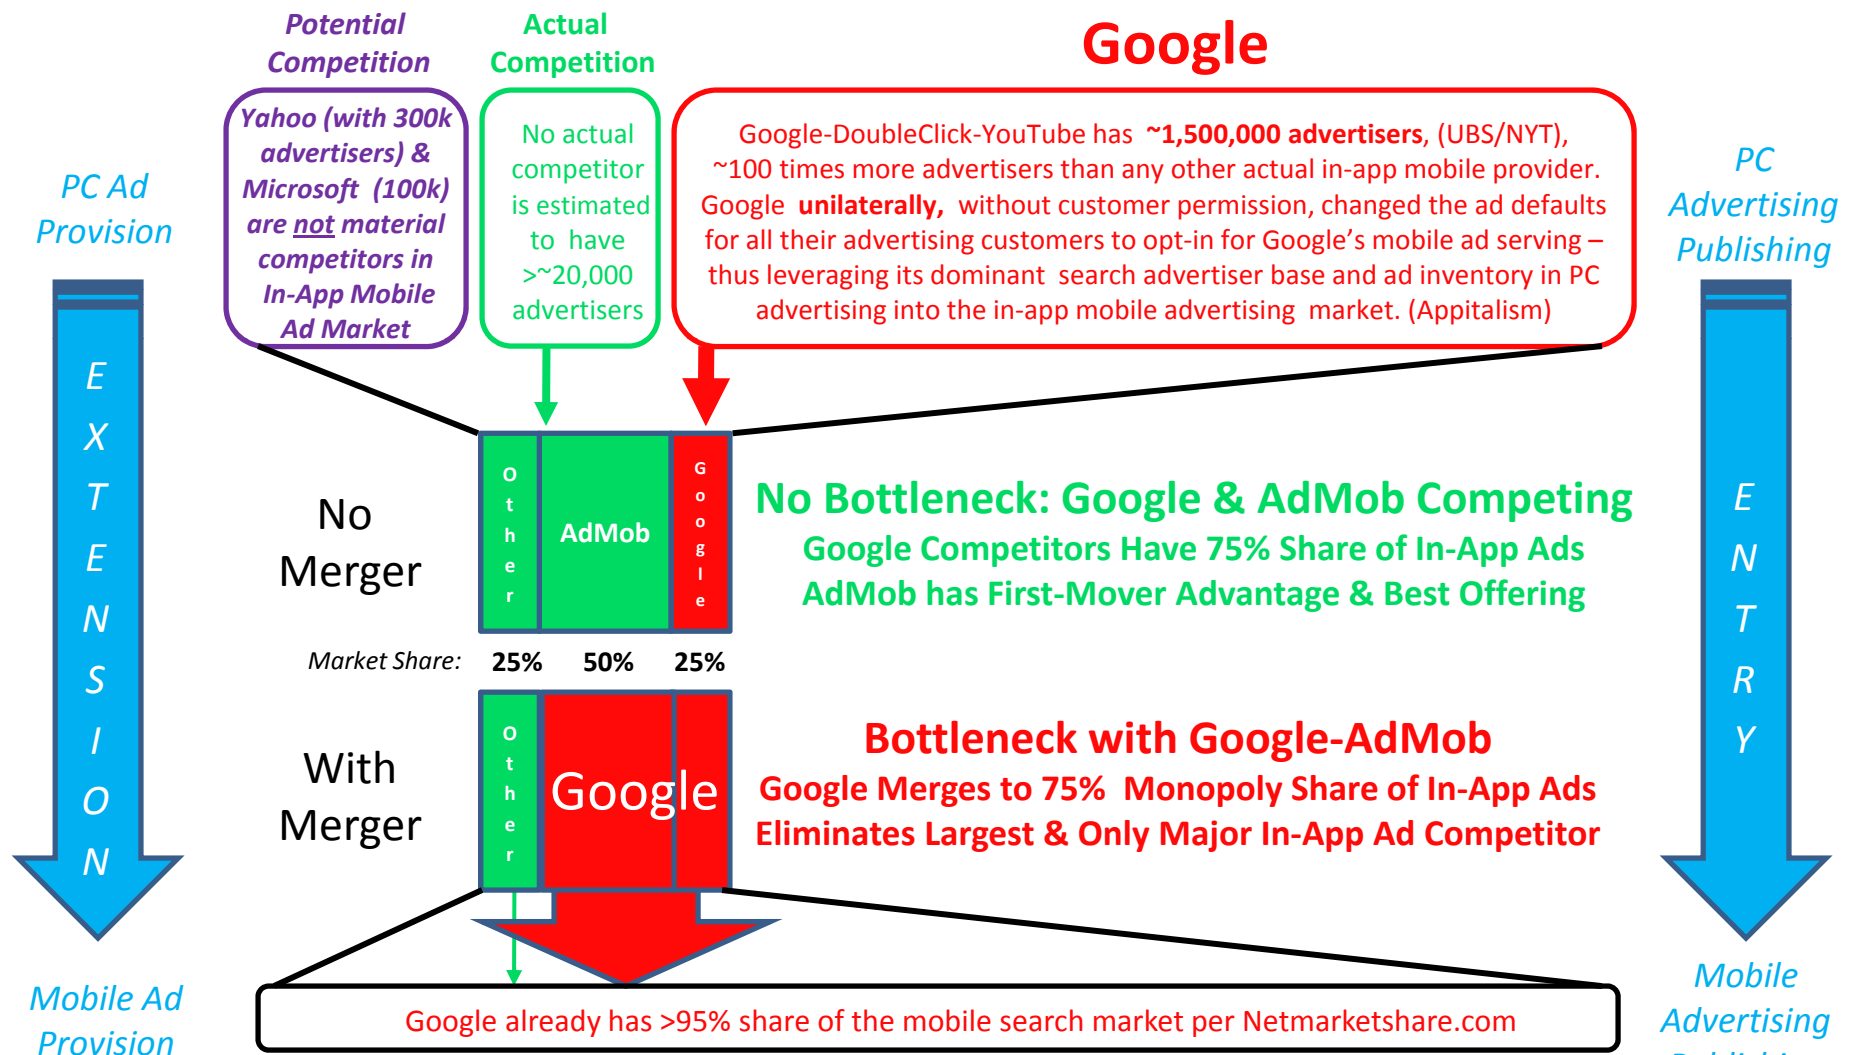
Potential Competition

Actual Competition

Google

PC Ad Provision

Yahoo (with 300k advertisers) & Microsoft (100k) are not material competitors in In-App Mobile Ad Market

No actual competitor is estimated to have >~20,000 advertisers

Google-DoubleClick-YouTube has ~1,500,000 advertisers, (UBS/NYT), ~100 times more advertisers than any other actual in-app mobile provider. Google unilaterally, without customer permission, changed the ad defaults for all their advertising customers to opt-in for Google's mobile ad serving – thus leveraging its dominant search advertiser base and ad inventory in PC advertising into the in-app mobile advertising market. (Appitalism)

PC Advertising Publishing

E X T E N S I O N

E N T R Y

No Merger

Other

AdMob

Google

No Bottleneck: Google & AdMob Competing
Google Competitors Have 75% Share of In-App Ads
AdMob has First-Mover Advantage & Best Offering

Market Share: 25% 50% 25%

With Merger

Other

Google

Bottleneck with Google-AdMob
Google Merges to 75% Monopoly Share of In-App Ads
Eliminates Largest & Only Major In-App Ad Competitor

Mobile Ad Provision

Google already has >95% share of the mobile search market per Netmarketshare.com

Mobile Advertising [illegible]